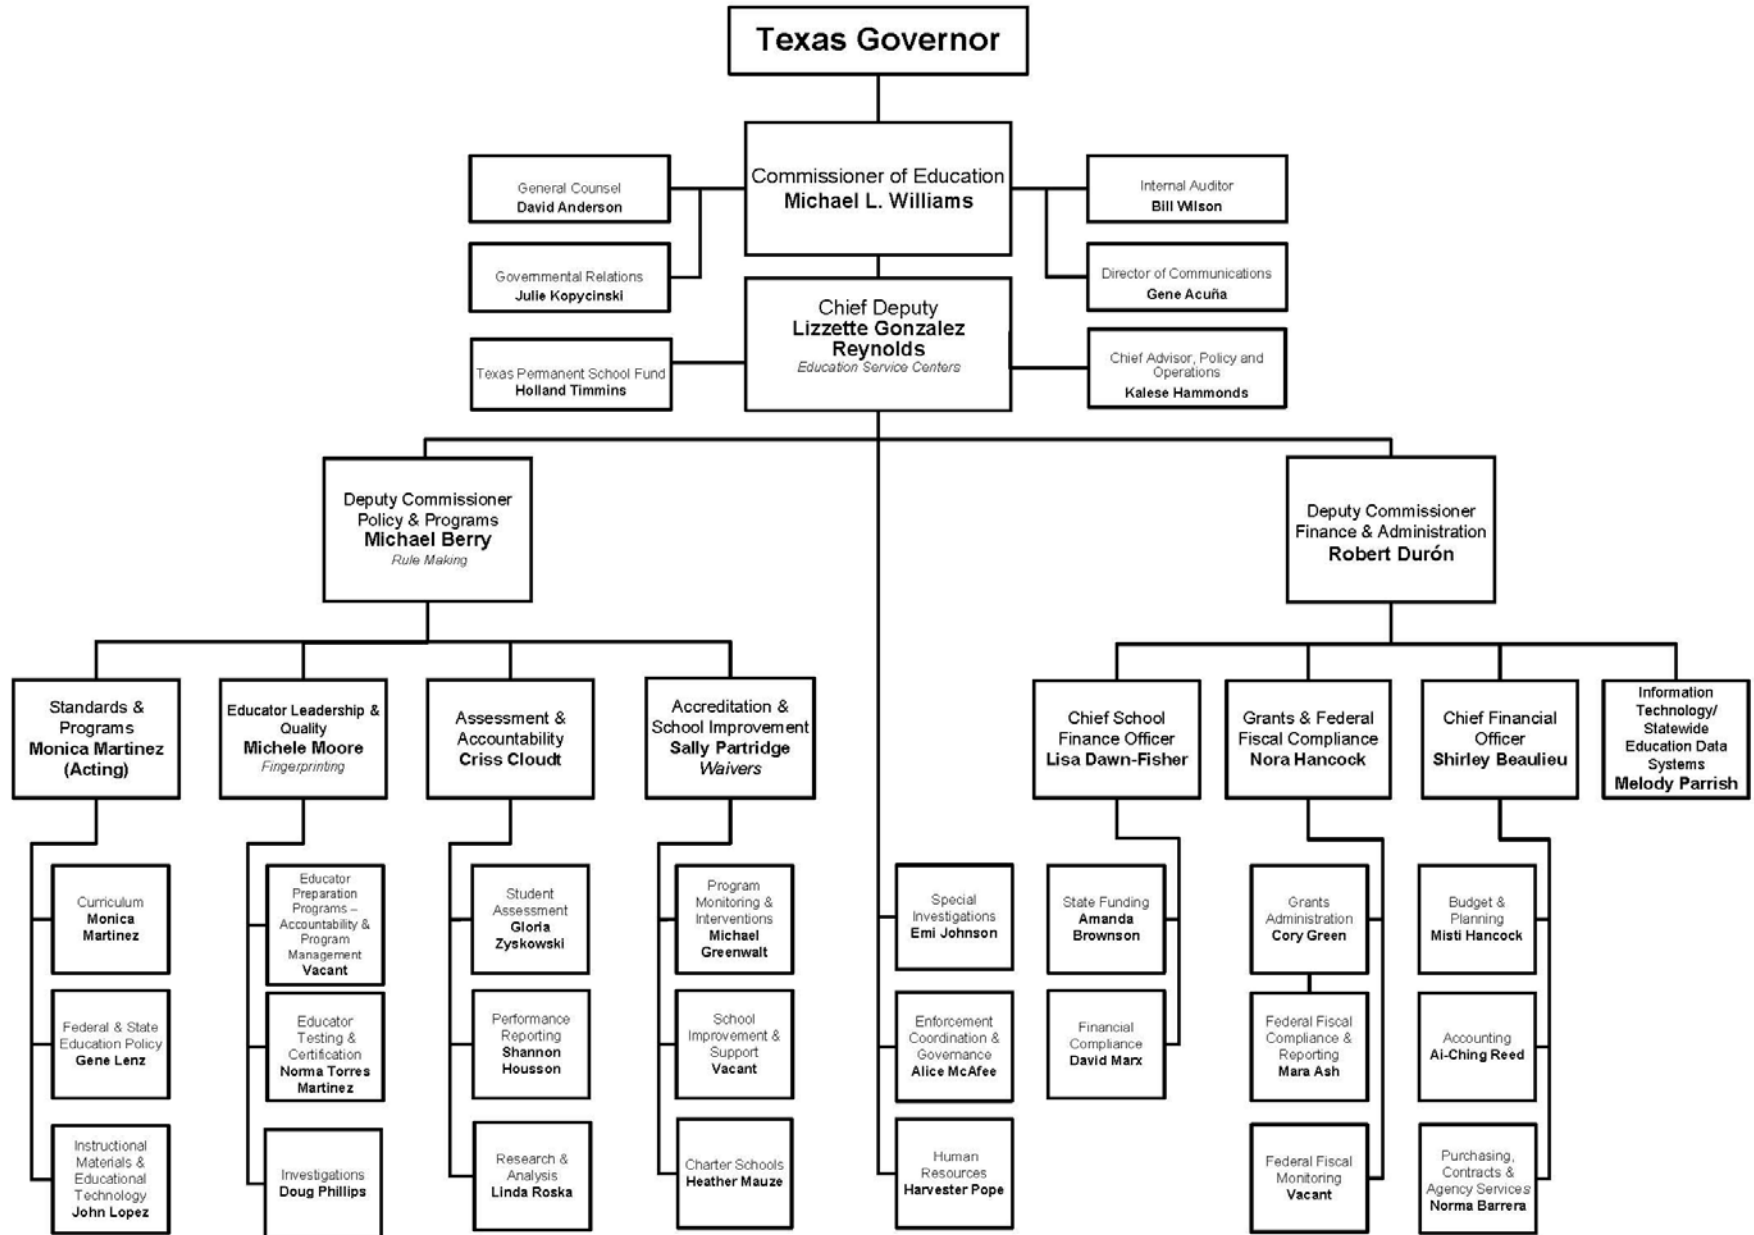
Texas Governor

General Counsel
David Anderson

Governmental Relations
Julie Kopycinski

Commissioner of Education
Michael L. Williams

Internal Auditor
Bill Wilson

Director of Communications
Gene Acuña

Texas Permanent School Fund
Holland Timmins

Chief Deputy
Lizzette Gonzalez Reynolds
Education Service Centers

Chief Advisor, Policy and Operations
Kalese Hammonds

Deputy Commissioner
Policy & Programs
Michael Berry
Rule Making

Deputy Commissioner
Finance & Administration
Robert Durón

Standards & Programs
Monica Martinez (Acting)

Curriculum
Monica Martinez

Federal & State Education Policy
Gene Lenz

Instructional Materials & Educational Technology
John Lopez

Educator Leadership & Quality
Michele Moore
Fingerprinting

Educator Preparation Programs – Accountability & Program Management
Vacant

Educator Testing & Certification
Norma Torres Martinez

Investigations
Doug Phillips

Assessment & Accountability
Criss Cloudt

Student Assessment
Gloria Zyskowski

Performance Reporting
Shannon Housson

Research & Analysis
Linda Roska

Accreditation & School Improvement
Sally Partridge
Waivers

Program Monitoring & Interventions
Michael Greenwalt

School Improvement & Support
Vacant

Charter Schools
Heather Mauze

Special Investigations
Emi Johnson

Enforcement Coordination & Governance
Alice McAfee

Human Resources
Harvester Pope

Chief School Finance Officer
Lisa Dawn-Fisher

State Funding
Amanda Brownson

Financial Compliance
David Marx

Grants & Federal Fiscal Compliance
Nora Hancock

Grants Administration
Cory Green

Federal Fiscal Compliance & Reporting
Mara Ash

Federal Fiscal Monitoring
Vacant

Chief Financial Officer
Shirley Beaulieu

Budget & Planning
Misti Hancock

Accounting
Ai-Ching Reed

Purchasing, Contracts & Agency Services
Norma Barrera

Information Technology/ Statewide Education Data Systems
Melody Parrish